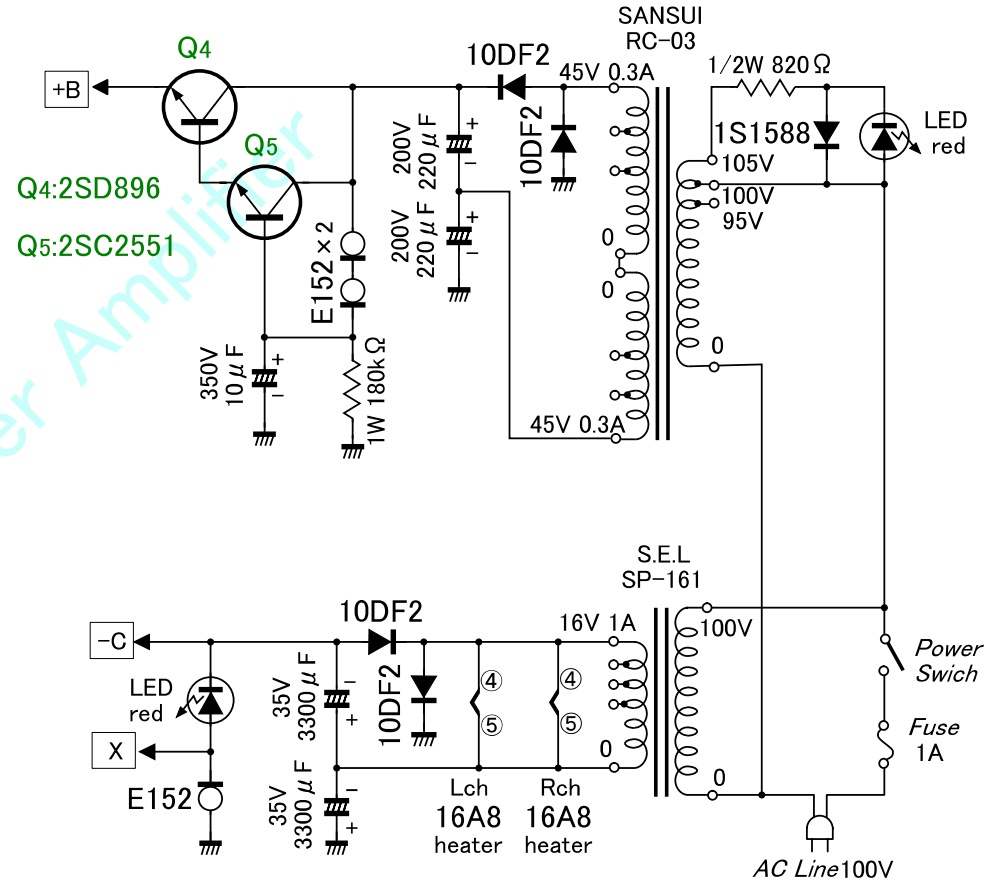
SANSUI
RC-03
Q4
+B
10DF2
45V 0.3A
1/2W 820Ω
1S1588
LED
red
Q5
105V
100V
95V
Q4:2SD896
Q5:2SC2551
200V
220μF
200V
220μF
10DF2
E152×2
0
0
0
350V
10μF
1W 180kΩ
45V 0.3A
er Amplifier
S.E.L
SP-161
10DF2
16V 1A
100V
-C
LED
red
35V
3300μF
10DF2
④
⑤
④
⑤
Power
Swich
X
0
Fuse
1A
E152
35V
3300μF
Lch
16A8
heater
Rch
16A8
heater
0
AC Line100V